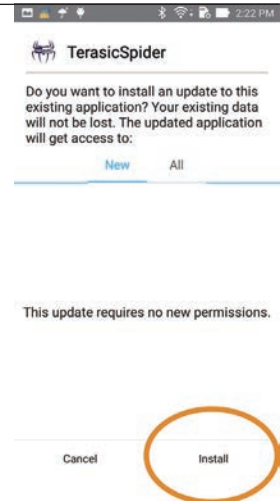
2:22 PM

TerasicSpider

Do you want to install an update to this existing application? Your existing data will not be lost. The updated application will get access to:

New All

This update requires no new permissions.

Cancel Install